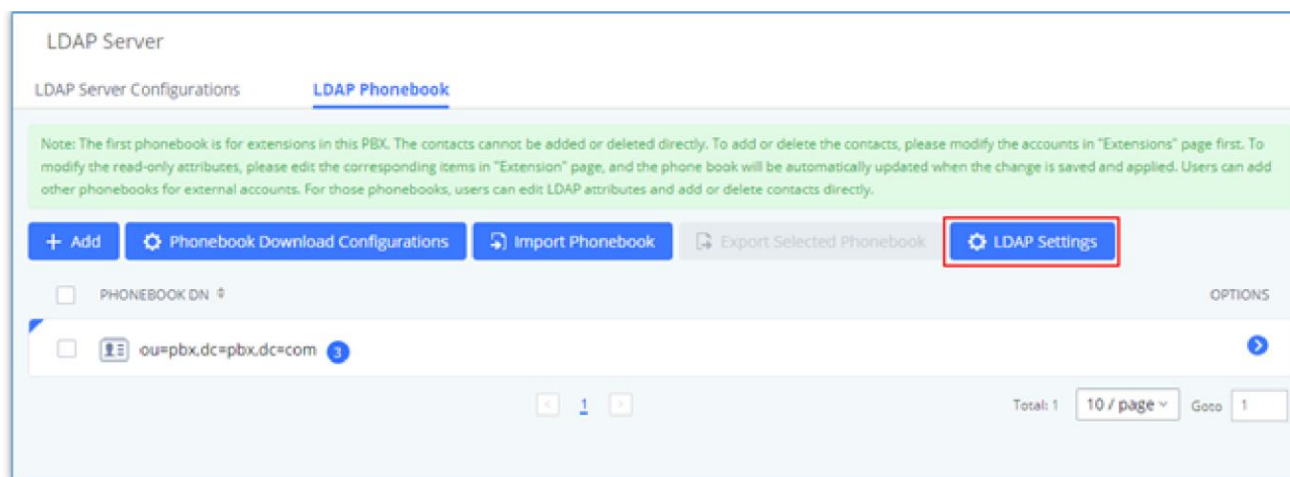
LDAP Server

LDAP Server Configurations

LDAP Phonebook

Note: The first phonebook is for extensions in this PBX. The contacts cannot be added or deleted directly. To add or delete the contacts, please modify the accounts in "Extensions" page first. To modify the read-only attributes, please edit the corresponding items in "Extension" page, and the phone book will be automatically updated when the change is saved and applied. Users can add other phonebooks for external accounts. For those phonebooks, users can edit LDAP attributes and add or delete contacts directly.

+ Add

Phonebook Download Configurations

Import Phonebook

Export Selected Phonebook

LDAP Settings

PHONEBOOK DN

OPTIONS

ou=pbx.dc=pbx.dc=com 3

1

Total: 1

10 / page

Goto 1